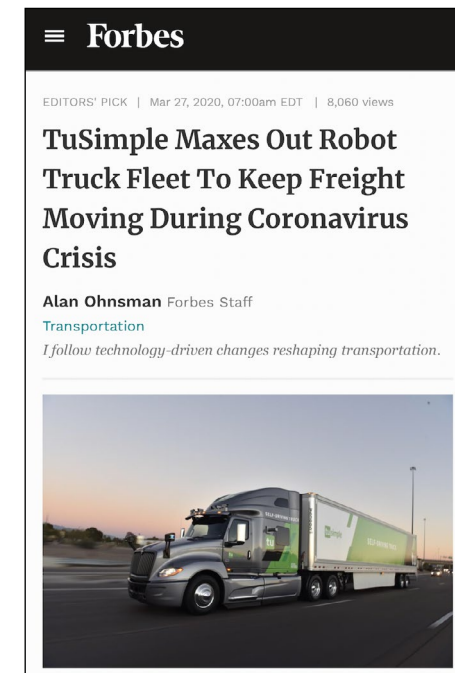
Forbes

EDITORS' PICK | Mar 27, 2020, 07:00am EDT | 8,060 views

TuSimple Maxes Out Robot Truck Fleet To Keep Freight Moving During Coronavirus Crisis

Alan Ohnsman Forbes Staff
Transportation
I follow technology-driven changes reshaping transportation.